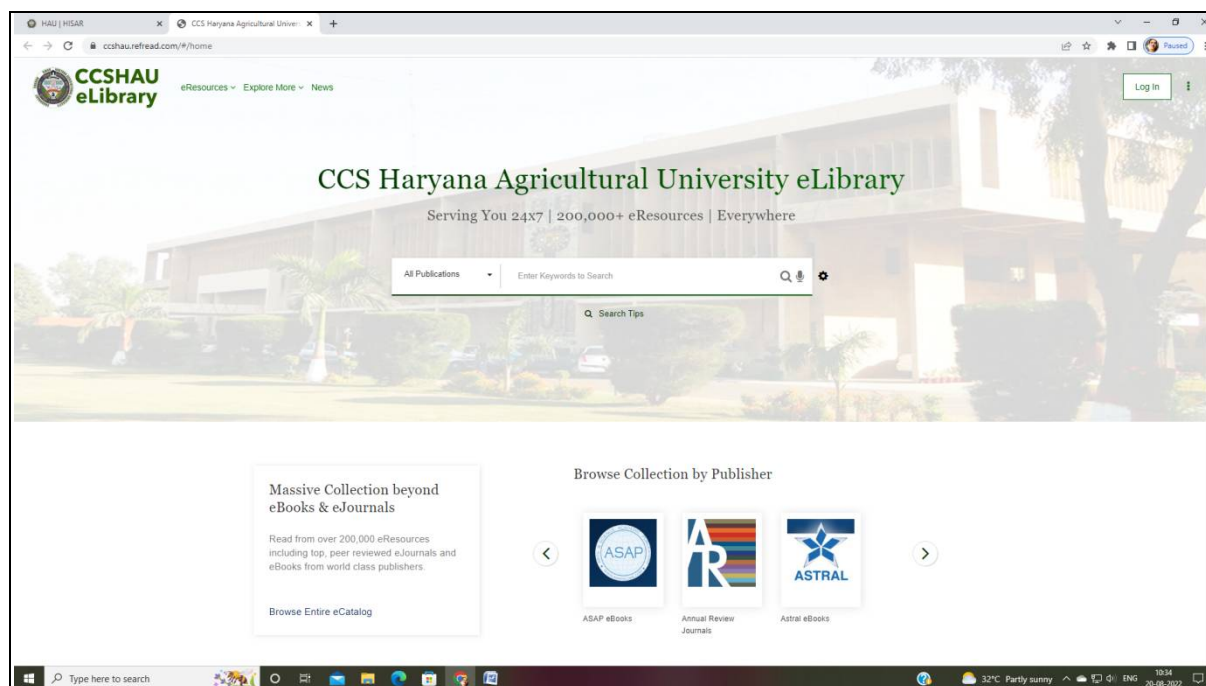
HAU | HISAR
CCS Haryana Agricultural Univers
ccshau.refread.com/#/home
Paused

CCSHAU eLibrary
eResources Explore More News
Log In

CCS Haryana Agricultural University eLibrary
Serving You 24x7 | 200,000+ eResources | Everywhere

All Publications
Enter Keywords to Search
Search Tips

Massive Collection beyond eBooks & eJournals
Read from over 200,000 eResources including top, peer reviewed eJournals and eBooks from world class publishers.
Browse Entire eCatalog

Browse Collection by Publisher
ASAP
ASAP eBooks
AR
Annual Review Journals
ASTRAL
Astral eBooks

Type here to search
32°C Partly sunny ENG 10:34 20-08-2022